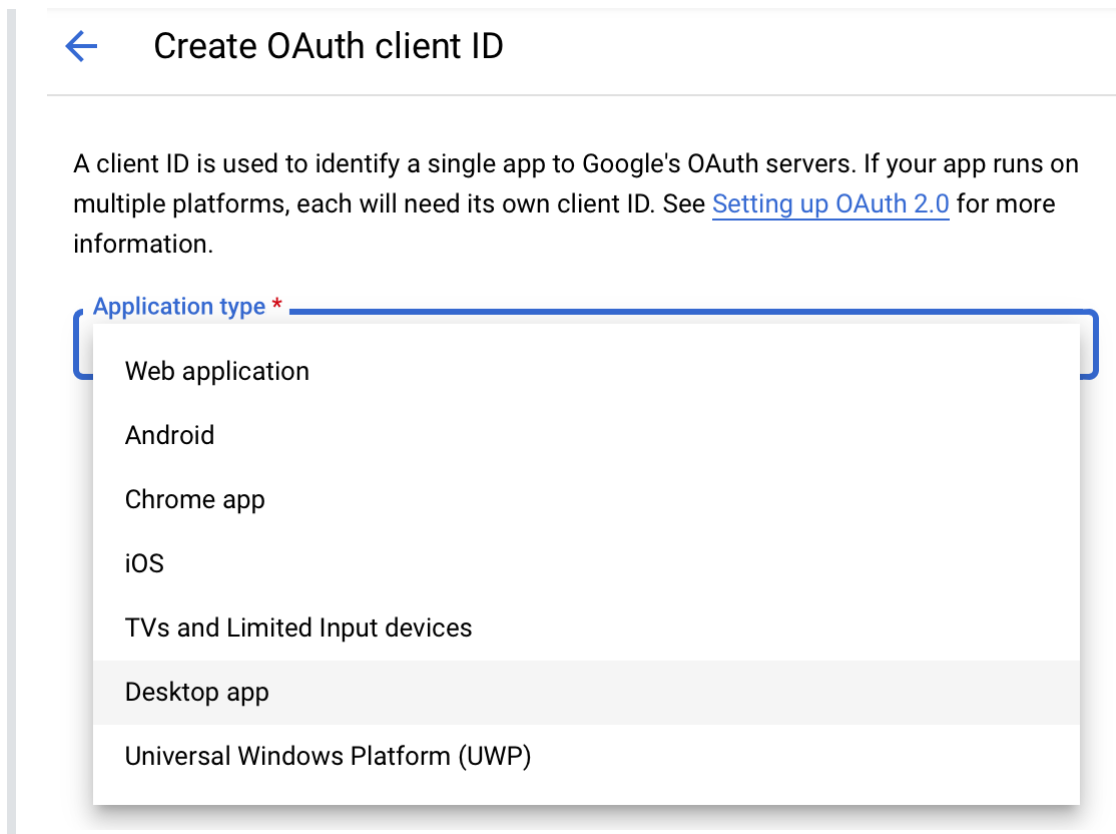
Create OAuth client ID

A client ID is used to identify a single app to Google's OAuth servers. If your app runs on multiple platforms, each will need its own client ID. See Setting up OAuth 2.0 for more information.

Application type *

Web application

Android

Chrome app

iOS

TVs and Limited Input devices

Desktop app

Universal Windows Platform (UWP)